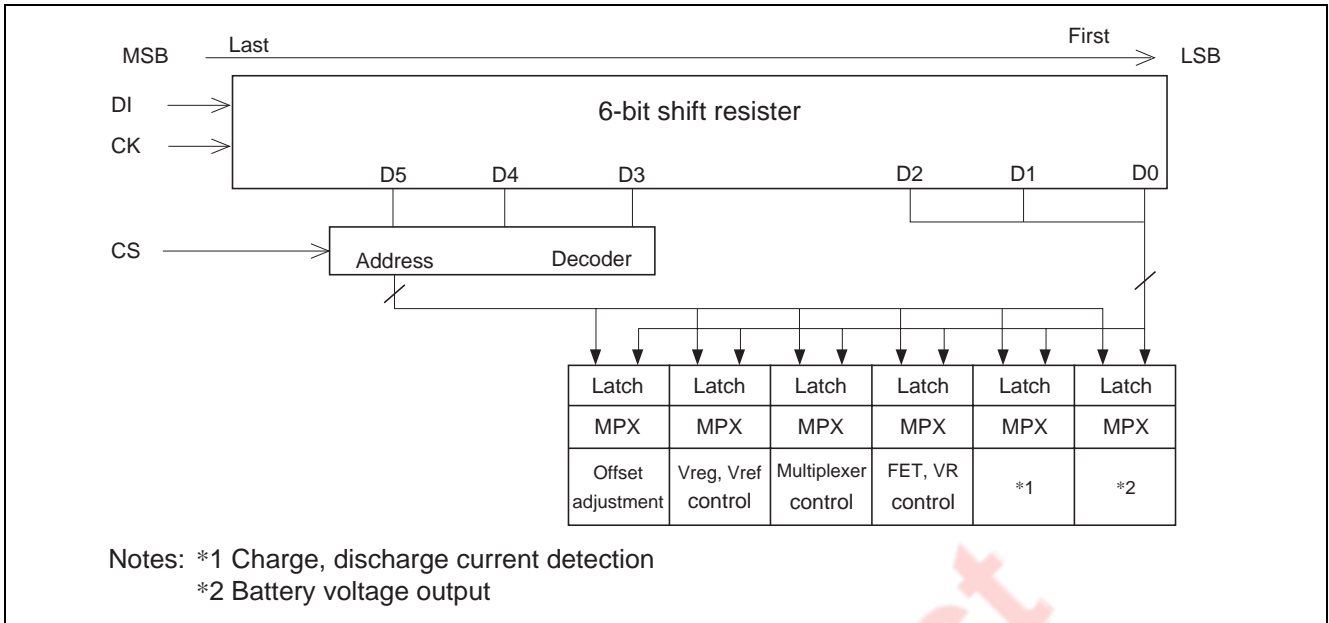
MSB Last First LSB

DI

CK

6-bit shift resister

D5 D4 D3 D2 D1 D0

CS

Address Decoder

| Latch | Latch | Latch | Latch | Latch | Latch |
|---|---|---|---|---|---|
| MPX | MPX | MPX | MPX | MPX | MPX |
| Offset adjustment | Vreg, Vref control | Multiplexer control | FET, VR control | *1 | *2 |

Notes: *1 Charge, discharge current detection
*2 Battery voltage output